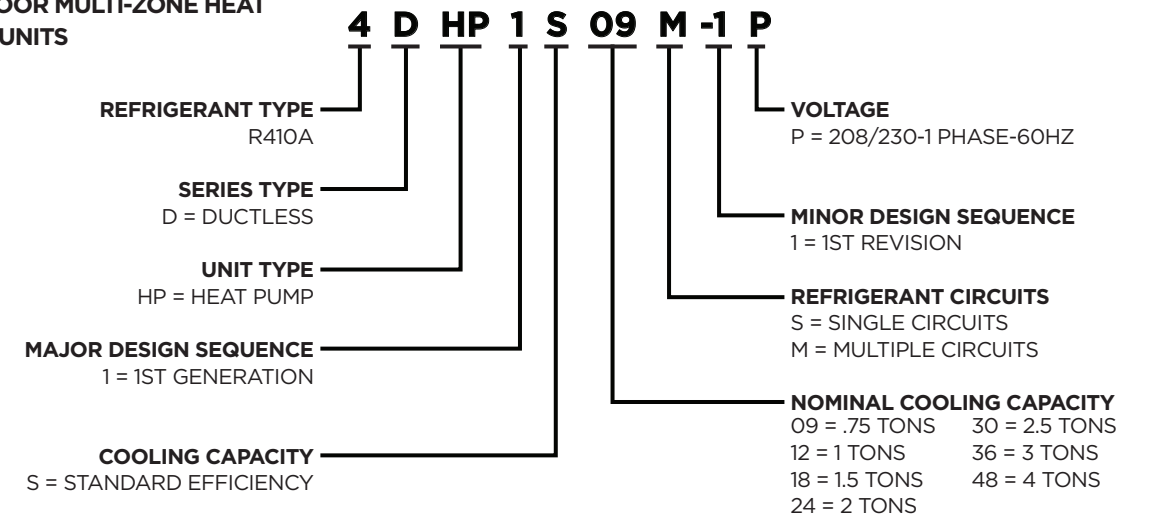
OOR MULTI-ZONE HEAT
UNITS

4 D HP 1 S 09 M -1 P

REFRIGERANT TYPE
R410A

SERIES TYPE
D = DUCTLESS

UNIT TYPE
HP = HEAT PUMP

MAJOR DESIGN SEQUENCE
1 = 1ST GENERATION

COOLING CAPACITY
S = STANDARD EFFICIENCY

VOLTAGE
P = 208/230-1 PHASE-60HZ

MINOR DESIGN SEQUENCE
1 = 1ST REVISION

REFRIGERANT CIRCUITS
S = SINGLE CIRCUITS
M = MULTIPLE CIRCUITS

NOMINAL COOLING CAPACITY
09 = .75 TONS
12 = 1 TONS
18 = 1.5 TONS
24 = 2 TONS
30 = 2.5 TONS
36 = 3 TONS
48 = 4 TONS